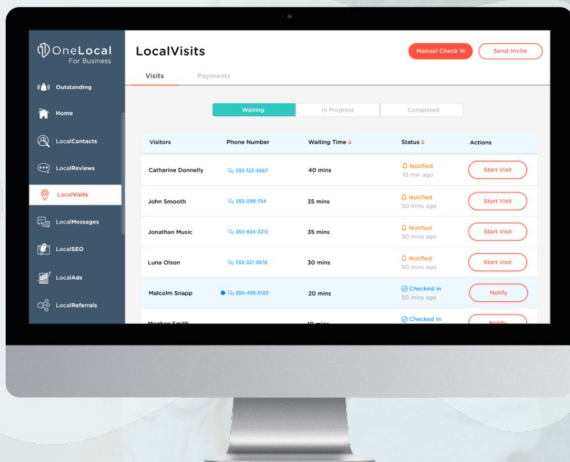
OneLocal
For Business

Outstanding
Home
LocalContacts
LocalReviews
LocalVisits
LocalMessages
LocalSEO
LocalAds
LocalReferrals

LocalVisits
Manual Check In
Send Invite

Visits
Payments

Waiting
In Progress
Completed

| Visitors | Phone Number | Waiting Time | Status | Actions |
|---|---|---|---|---|
| Catharine Donnelly | 555-123-4567 | 40 mins | Notified 10 min ago | Start Visit |
| John Smooth | 555-098-754 | 35 mins | Notified 50 mins ago | Start Visit |
| Jonathan Music | 555-934-3210 | 35 mins | Notified 50 mins ago | Start Visit |
| Luna Olson | 555-321-9876 | 30 mins | Notified 50 mins ago | Start Visit |
| Malcolm Snapp | 555-456-0123 | 20 mins | Checked in 50 mins ago | Notify |
| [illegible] | | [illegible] | Checked in | Notify |